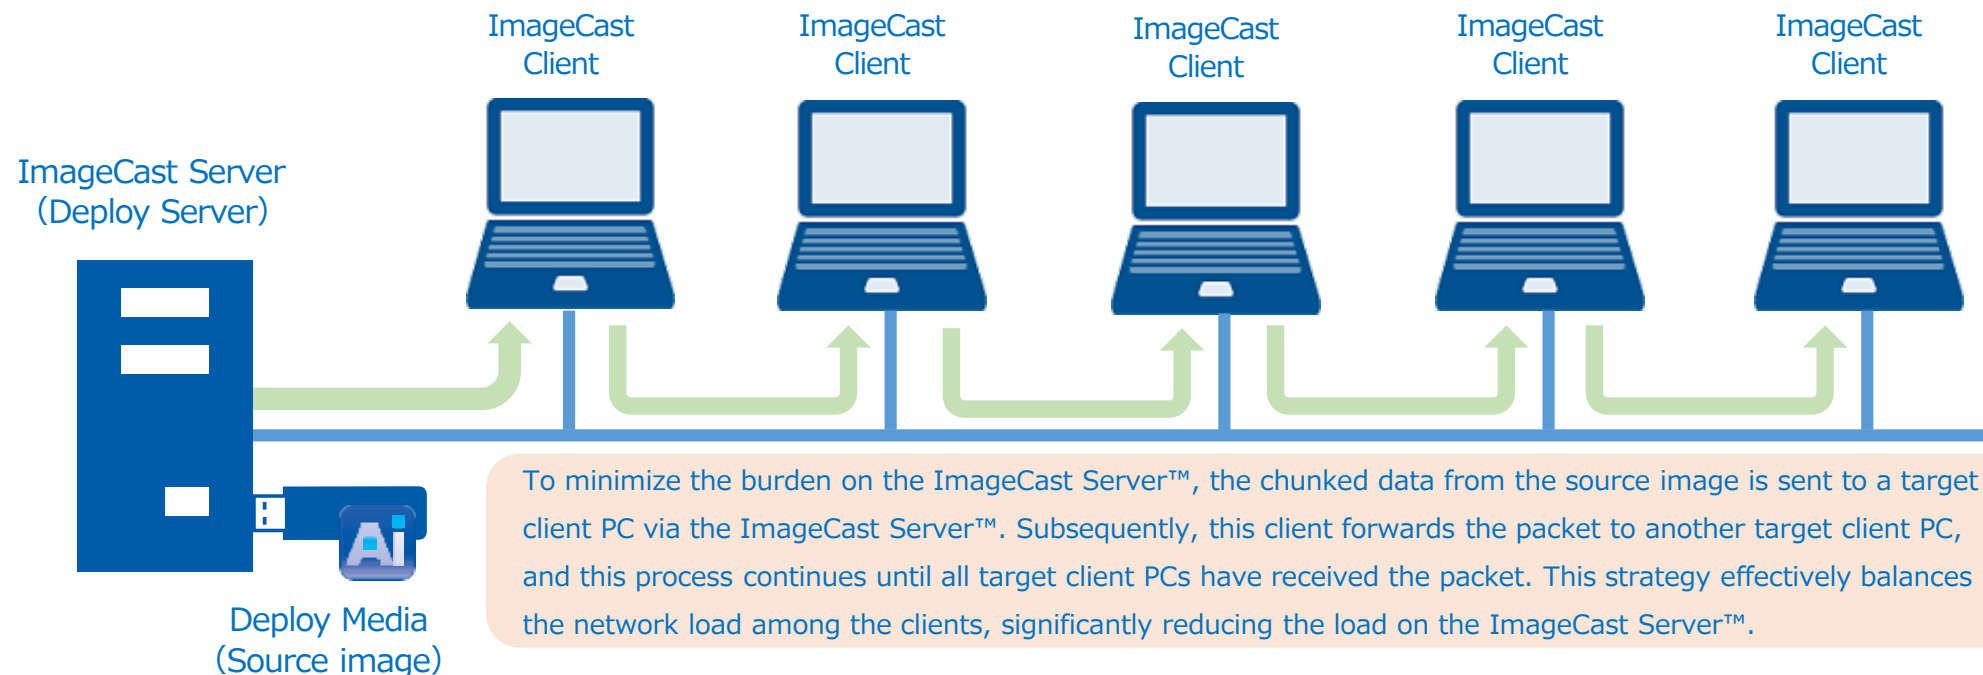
ImageCast Client

ImageCast Client

ImageCast Client

ImageCast Client

ImageCast Client

ImageCast Server
(Deploy Server)

Ai

Deploy Media
(Source image)

To minimize the burden on the ImageCast Server™, the chunked data from the source image is sent to a target client PC via the ImageCast Server™. Subsequently, this client forwards the packet to another target client PC, and this process continues until all target client PCs have received the packet. This strategy effectively balances the network load among the clients, significantly reducing the load on the ImageCast Server™.